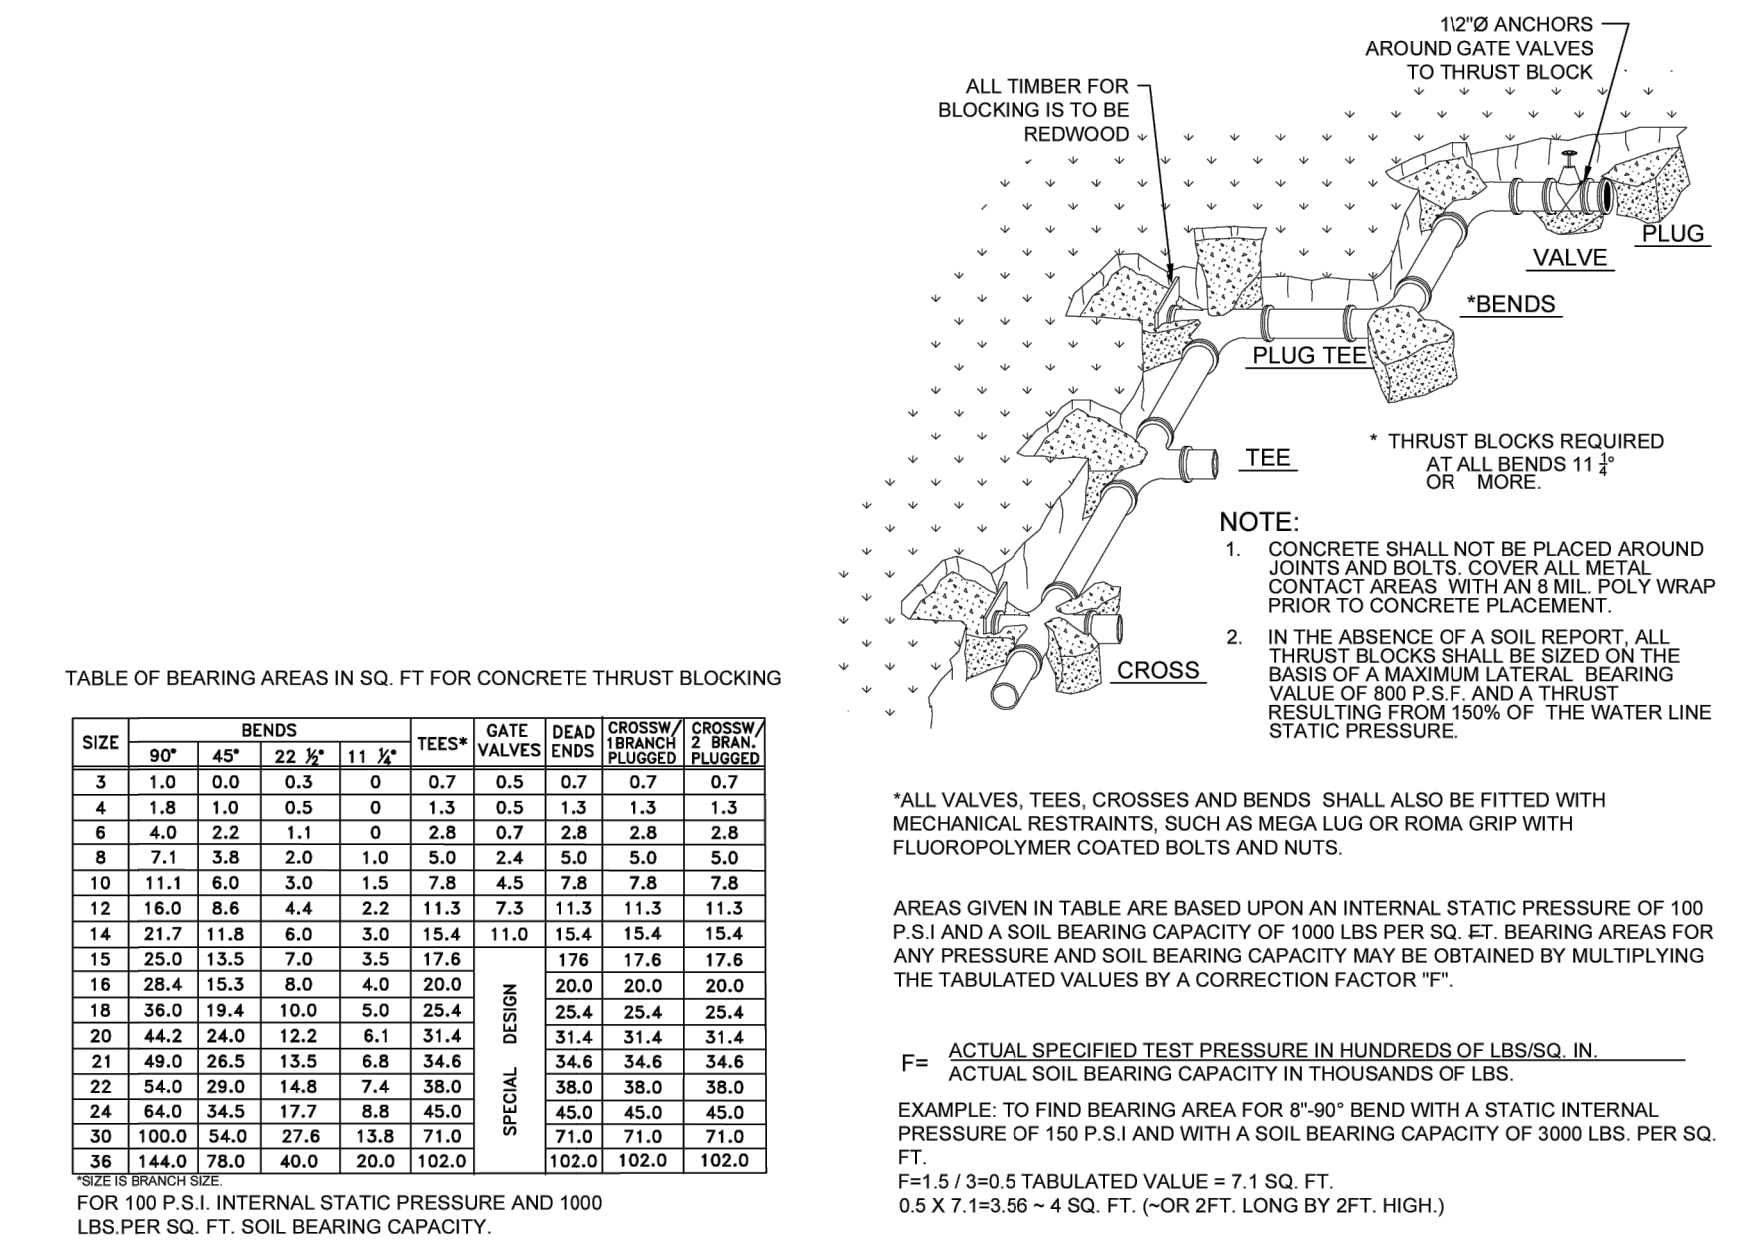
1\2"Ø ANCHORS AROUND GATE VALVES TO THRUST BLOCK

ALL TIMBER FOR BLOCKING IS TO BE REDWOOD

PLUG

VALVE

*BENDS

PLUG TEE

TEE

CROSS

* THRUST BLOCKS REQUIRED AT ALL BENDS 11 $\frac{1}{4}$° OR MORE.

NOTE:
1. CONCRETE SHALL NOT BE PLACED AROUND JOINTS AND BOLTS. COVER ALL METAL CONTACT AREAS WITH AN 8 MIL. POLY WRAP PRIOR TO CONCRETE PLACEMENT.
2. IN THE ABSENCE OF A SOIL REPORT, ALL THRUST BLOCKS SHALL BE SIZED ON THE BASIS OF A MAXIMUM LATERAL BEARING VALUE OF 800 P.S.F. AND A THRUST RESULTING FROM 150% OF THE WATER LINE STATIC PRESSURE.

TABLE OF BEARING AREAS IN SQ. FT FOR CONCRETE THRUST BLOCKING

| SIZE | BENDS 90° | 45° | 22 ½° | 11 ¼° | TEES* | GATE VALVES | DEAD ENDS | CROSSW/ 1BRANCH PLUGGED | CROSSW/ 2 BRAN. PLUGGED |
|---|---|---|---|---|---|---|---|---|---|
| 3 | 1.0 | 0.0 | 0.3 | 0 | 0.7 | 0.5 | 0.7 | 0.7 | 0.7 |
| 4 | 1.8 | 1.0 | 0.5 | 0 | 1.3 | 0.5 | 1.3 | 1.3 | 1.3 |
| 6 | 4.0 | 2.2 | 1.1 | 0 | 2.8 | 0.7 | 2.8 | 2.8 | 2.8 |
| 8 | 7.1 | 3.8 | 2.0 | 1.0 | 5.0 | 2.4 | 5.0 | 5.0 | 5.0 |
| 10 | 11.1 | 6.0 | 3.0 | 1.5 | 7.8 | 4.5 | 7.8 | 7.8 | 7.8 |
| 12 | 16.0 | 8.6 | 4.4 | 2.2 | 11.3 | 7.3 | 11.3 | 11.3 | 11.3 |
| 14 | 21.7 | 11.8 | 6.0 | 3.0 | 15.4 | 11.0 | 15.4 | 15.4 | 15.4 |
| 15 | 25.0 | 13.5 | 7.0 | 3.5 | 17.6 | SPECIAL DESIGN | 176 | 17.6 | 17.6 |
| 16 | 28.4 | 15.3 | 8.0 | 4.0 | 20.0 | | 20.0 | 20.0 | 20.0 |
| 18 | 36.0 | 19.4 | 10.0 | 5.0 | 25.4 | | 25.4 | 25.4 | 25.4 |
| 20 | 44.2 | 24.0 | 12.2 | 6.1 | 31.4 | | 31.4 | 31.4 | 31.4 |
| 21 | 49.0 | 26.5 | 13.5 | 6.8 | 34.6 | | 34.6 | 34.6 | 34.6 |
| 22 | 54.0 | 29.0 | 14.8 | 7.4 | 38.0 | | 38.0 | 38.0 | 38.0 |
| 24 | 64.0 | 34.5 | 17.7 | 8.8 | 45.0 | | 45.0 | 45.0 | 45.0 |
| 30 | 100.0 | 54.0 | 27.6 | 13.8 | 71.0 | | 71.0 | 71.0 | 71.0 |
| 36 | 144.0 | 78.0 | 40.0 | 20.0 | 102.0 | | 102.0 | 102.0 | 102.0 |

*SIZE IS BRANCH SIZE.
FOR 100 P.S.I. INTERNAL STATIC PRESSURE AND 1000 LBS.PER SQ. FT. SOIL BEARING CAPACITY.

*ALL VALVES, TEES, CROSSES AND BENDS SHALL ALSO BE FITTED WITH MECHANICAL RESTRAINTS, SUCH AS MEGA LUG OR ROMA GRIP WITH FLUOROPOLYMER COATED BOLTS AND NUTS.

AREAS GIVEN IN TABLE ARE BASED UPON AN INTERNAL STATIC PRESSURE OF 100 P.S.I AND A SOIL BEARING CAPACITY OF 1000 LBS PER SQ. FT. BEARING AREAS FOR ANY PRESSURE AND SOIL BEARING CAPACITY MAY BE OBTAINED BY MULTIPLYING THE TABULATED VALUES BY A CORRECTION FACTOR "F".

F= $\frac{\text{ACTUAL SPECIFIED TEST PRESSURE IN HUNDREDS OF LBS/SQ. IN.}}{\text{ACTUAL SOIL BEARING CAPACITY IN THOUSANDS OF LBS.}}$

EXAMPLE: TO FIND BEARING AREA FOR 8"-90° BEND WITH A STATIC INTERNAL PRESSURE OF 150 P.S.I AND WITH A SOIL BEARING CAPACITY OF 3000 LBS. PER SQ. FT.
F=1.5 / 3=0.5 TABULATED VALUE = 7.1 SQ. FT.
0.5 X 7.1=3.56 ~ 4 SQ. FT. (~OR 2FT. LONG BY 2FT. HIGH.)